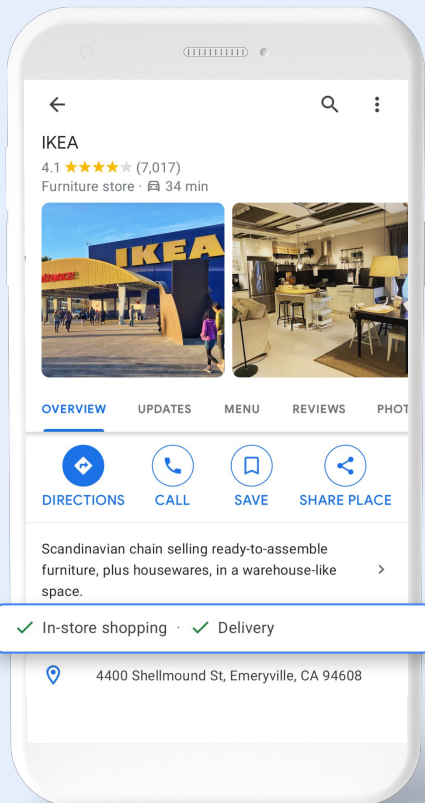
IKEA
4.1 ★★★★★ (7,017)
Furniture store · 34 min

IKEA
Entrance

OVERVIEW UPDATES MENU REVIEWS PHOT

DIRECTIONS CALL SAVE SHARE PLACE

Scandinavian chain selling ready-to-assemble furniture, plus housewares, in a warehouse-like space.

✓ In-store shopping · ✓ Delivery

4400 Shellmound St, Emeryville, CA 94608